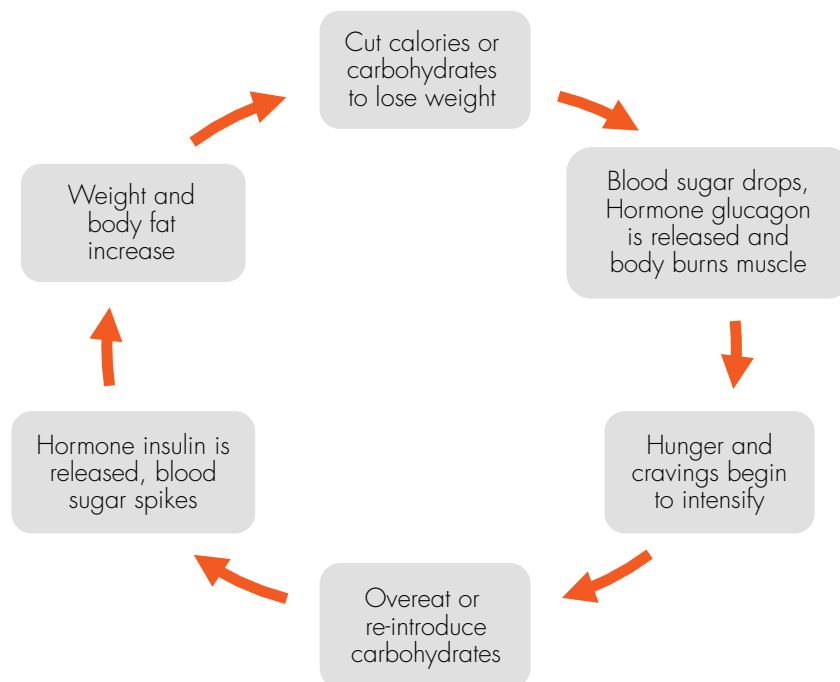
Cut calories or carbohydrates to lose weight

Blood sugar drops, Hormone glucagon is released and body burns muscle

Hunger and cravings begin to intensify

Overeat or re-introduce carbohydrates

Hormone insulin is released, blood sugar spikes

Weight and body fat increase